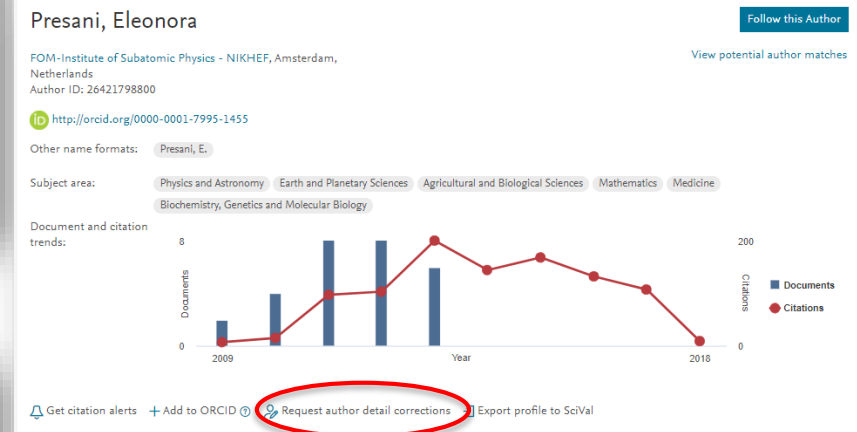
Presani, Eleonora

Follow this Author

FOM-Institute of Subatomic Physics - NIKHEF, Amsterdam, Netherlands
Author ID: 26421798800

View potential author matches

http://orcid.org/0000-0001-7995-1455

Other name formats: Presani, E.

Subject area: Physics and Astronomy Earth and Planetary Sciences Agricultural and Biological Sciences Mathematics Medicine Biochemistry, Genetics and Molecular Biology

Document and citation trends:

8
Documents
0
2009
Year
2018
200
Citations
0
Documents
Citations

Get citation alerts + Add to ORCID Request author detail corrections Export profile to SciVal